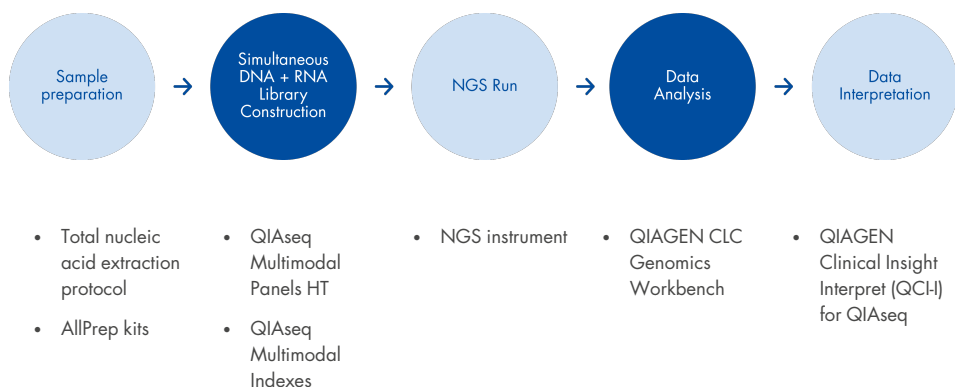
Sample preparation

Simultaneous DNA + RNA Library Construction

NGS Run

Data Analysis

Data Interpretation

- Total nucleic acid extraction protocol
- AllPrep kits

- QIAseq Multimodal Panels HT
- QIAseq Multimodal Indexes

- NGS instrument

- QIAGEN CLC Genomics Workbench

- QIAGEN Clinical Insight Interpret (QCI-I) for QIAseq